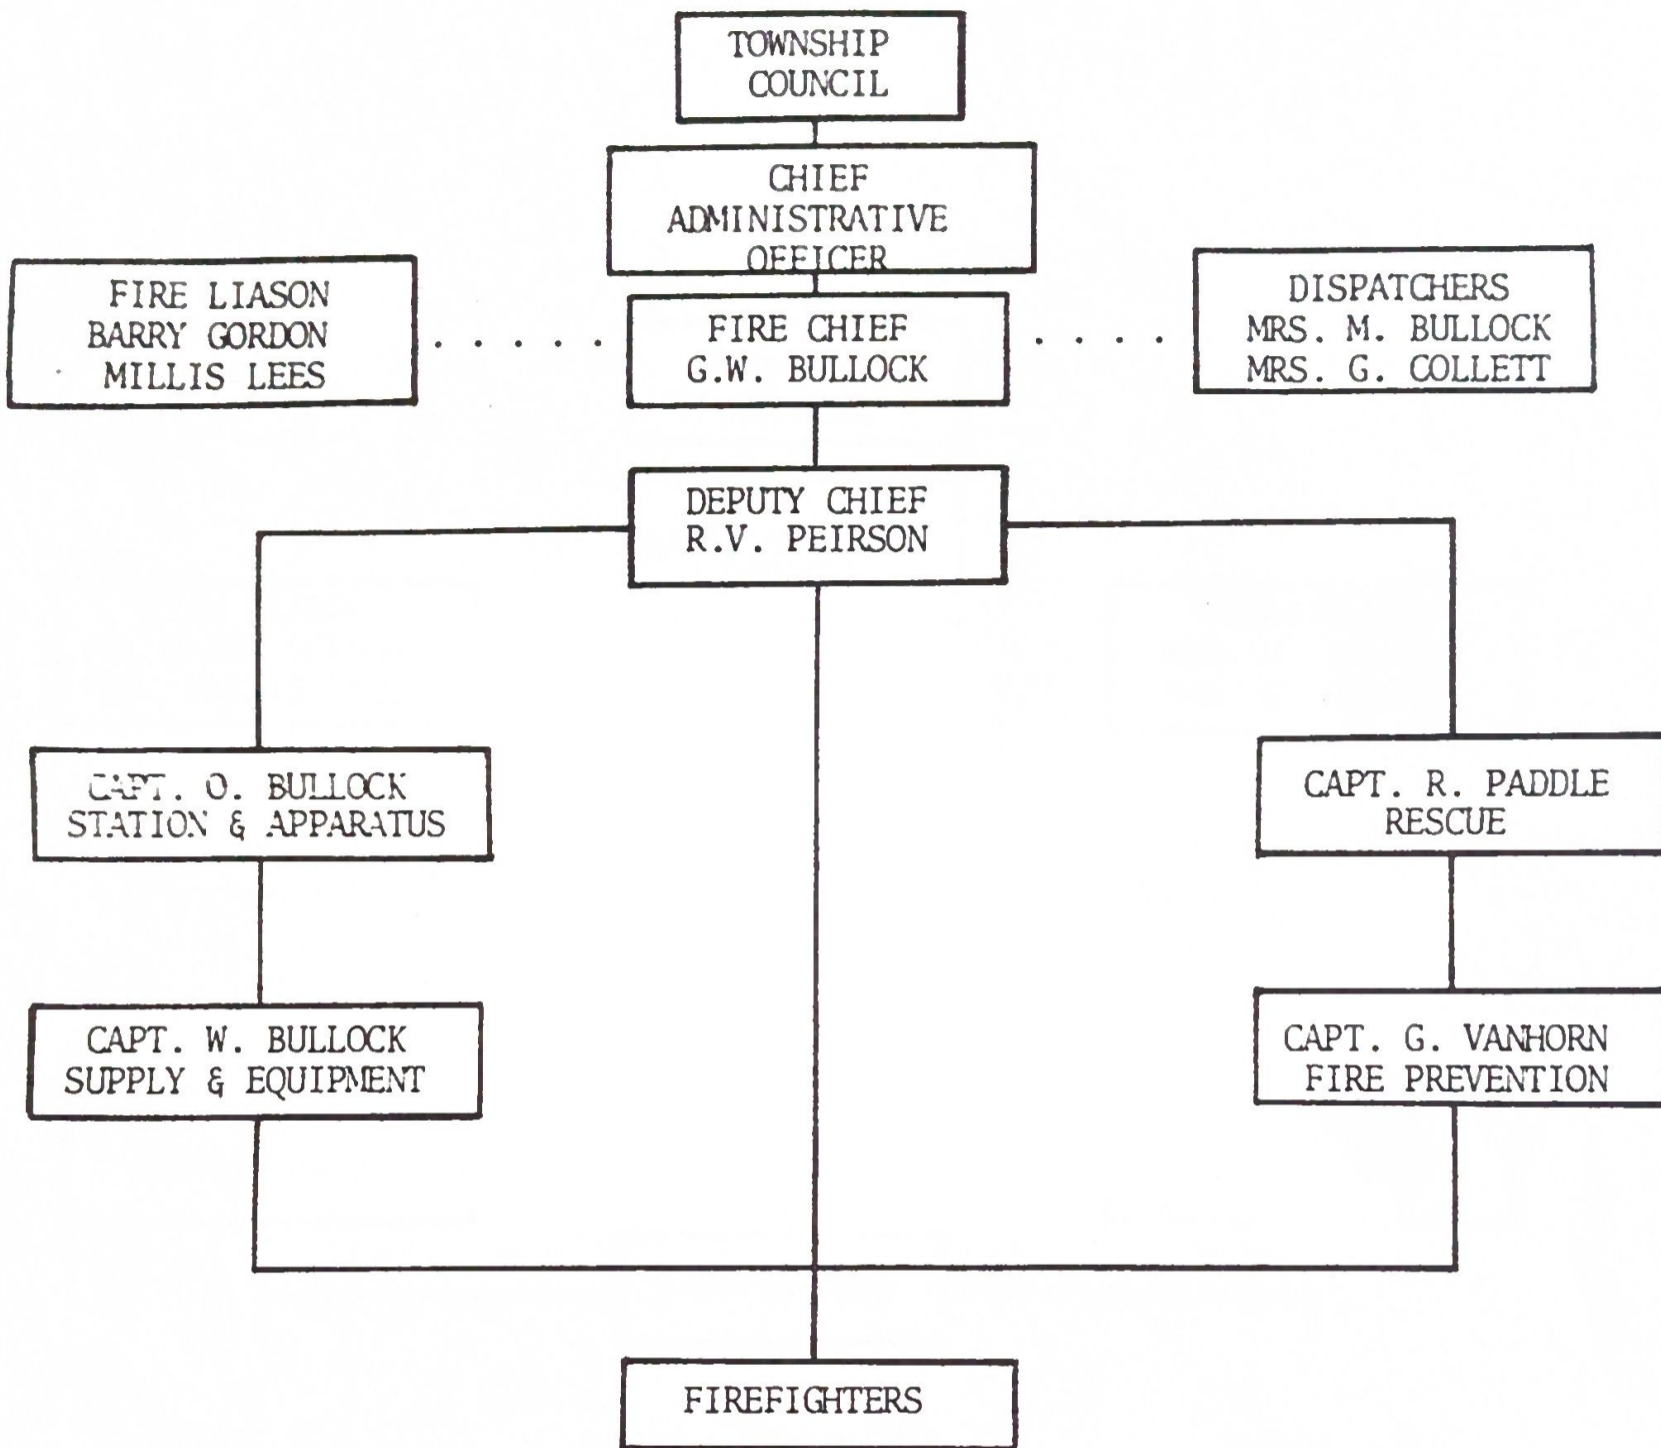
TOWNSHIP COUNCIL

CHIEF ADMINISTRATIVE OFFICER

FIRE LIASON
BARRY GORDON
MILLIS LEES

FIRE CHIEF
G.W. BULLOCK

DISPATCHERS
MRS. M. BULLOCK
MRS. G. COLLETT

DEPUTY CHIEF
R.V. PEIRSON

CAPT. O. BULLOCK
STATION & APPARATUS

CAPT. R. PADDLE
RESCUE

CAPT. W. BULLOCK
SUPPLY & EQUIPMENT

CAPT. G. VANHORN
FIRE PREVENTION

FIREFIGHTERS